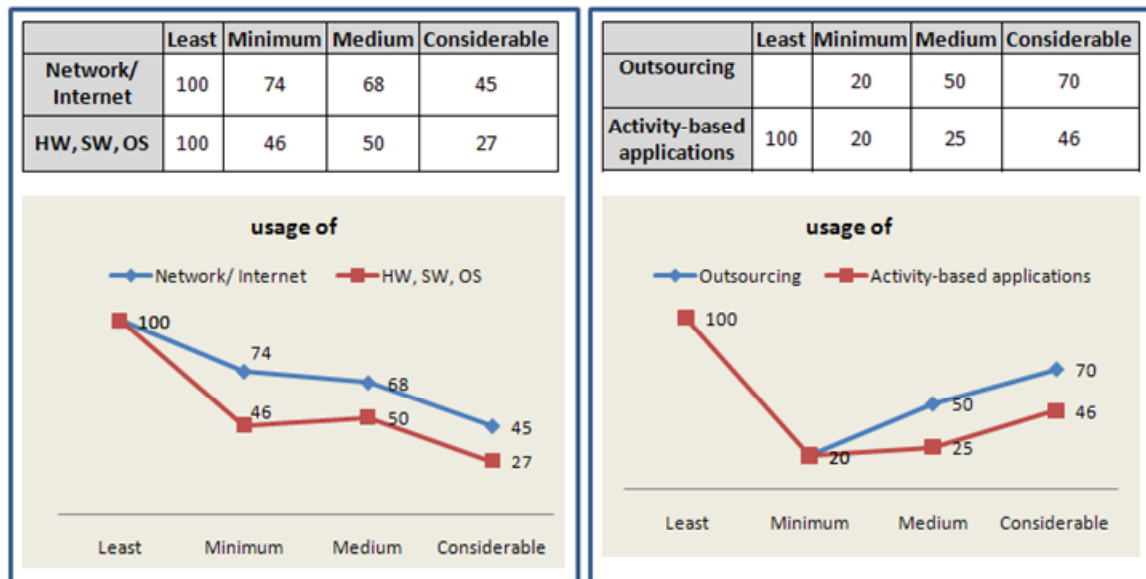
| | Least | Minimum | Medium | Considerable |
|---|---|---|---|---|
| Network/ Internet | 100 | 74 | 68 | 45 |
| HW, SW, OS | 100 | 46 | 50 | 27 |

usage of

Network/ Internet  HW, SW, OS

100
74
46
68
50
45
27

Least  Minimum  Medium  Considerable

| | Least | Minimum | Medium | Considerable |
|---|---|---|---|---|
| Outsourcing | | 20 | 50 | 70 |
| Activity-based applications | 100 | 20 | 25 | 46 |

usage of

Outsourcing  Activity-based applications

100
20
50
25
70
46

Least  Minimum  Medium  Considerable